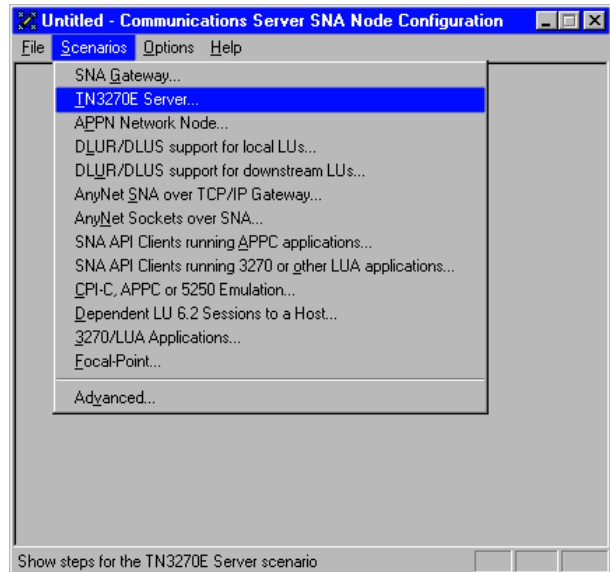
Untitled - Communications Server SNA Node Configuration

File Scenarios Options Help

SNA Gateway...
TN3270E Server...
APPN Network Node...
DLUR/DLUS support for local LUs...
DLUR/DLUS support for downstream LUs...
AnyNet SNA over TCP/IP Gateway...
AnyNet Sockets over SNA...
SNA API Clients running APPC applications...
SNA API Clients running 3270 or other LUA applications...
CPI-C, APPC or 5250 Emulation...
Dependent LU 6.2 Sessions to a Host...
3270/LUA Applications...
Focal-Point...
Advanced...

Show steps for the TN3270E Server scenario